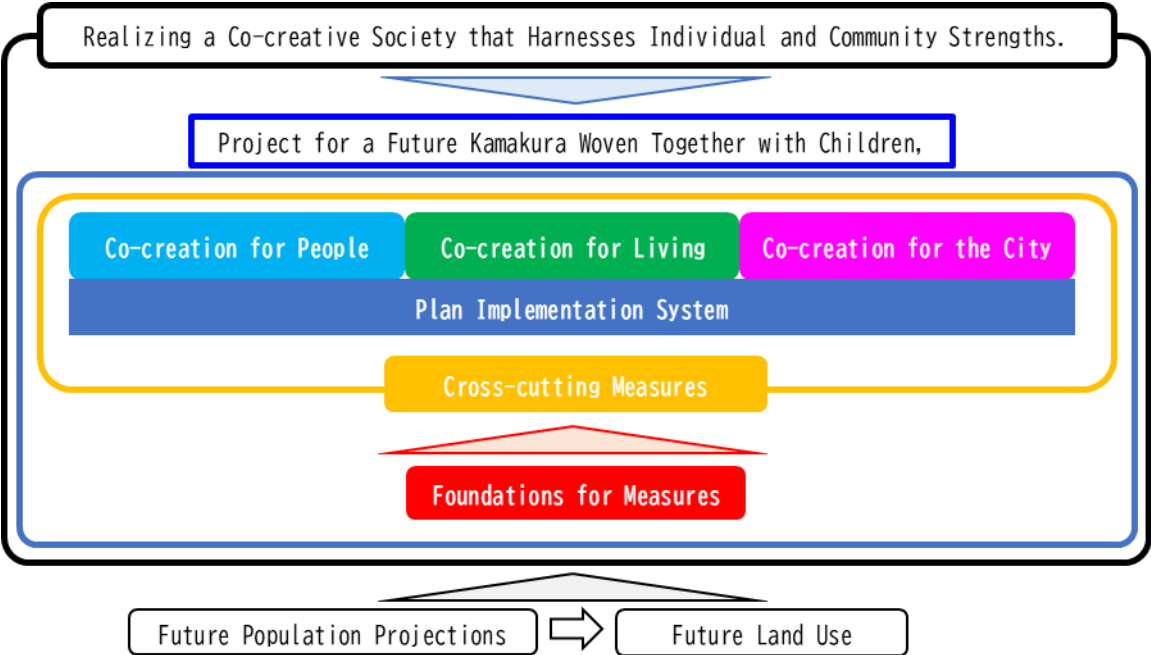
Realizing a Co-creative Society that Harnesses Individual and Community Strengths.

Project for a Future Kamakura Woven Together with Children,

Co-creation for People

Co-creation for Living

Co-creation for the City

Plan Implementation System

Cross-cutting Measures

Foundations for Measures

Future Population Projections

Future Land Use